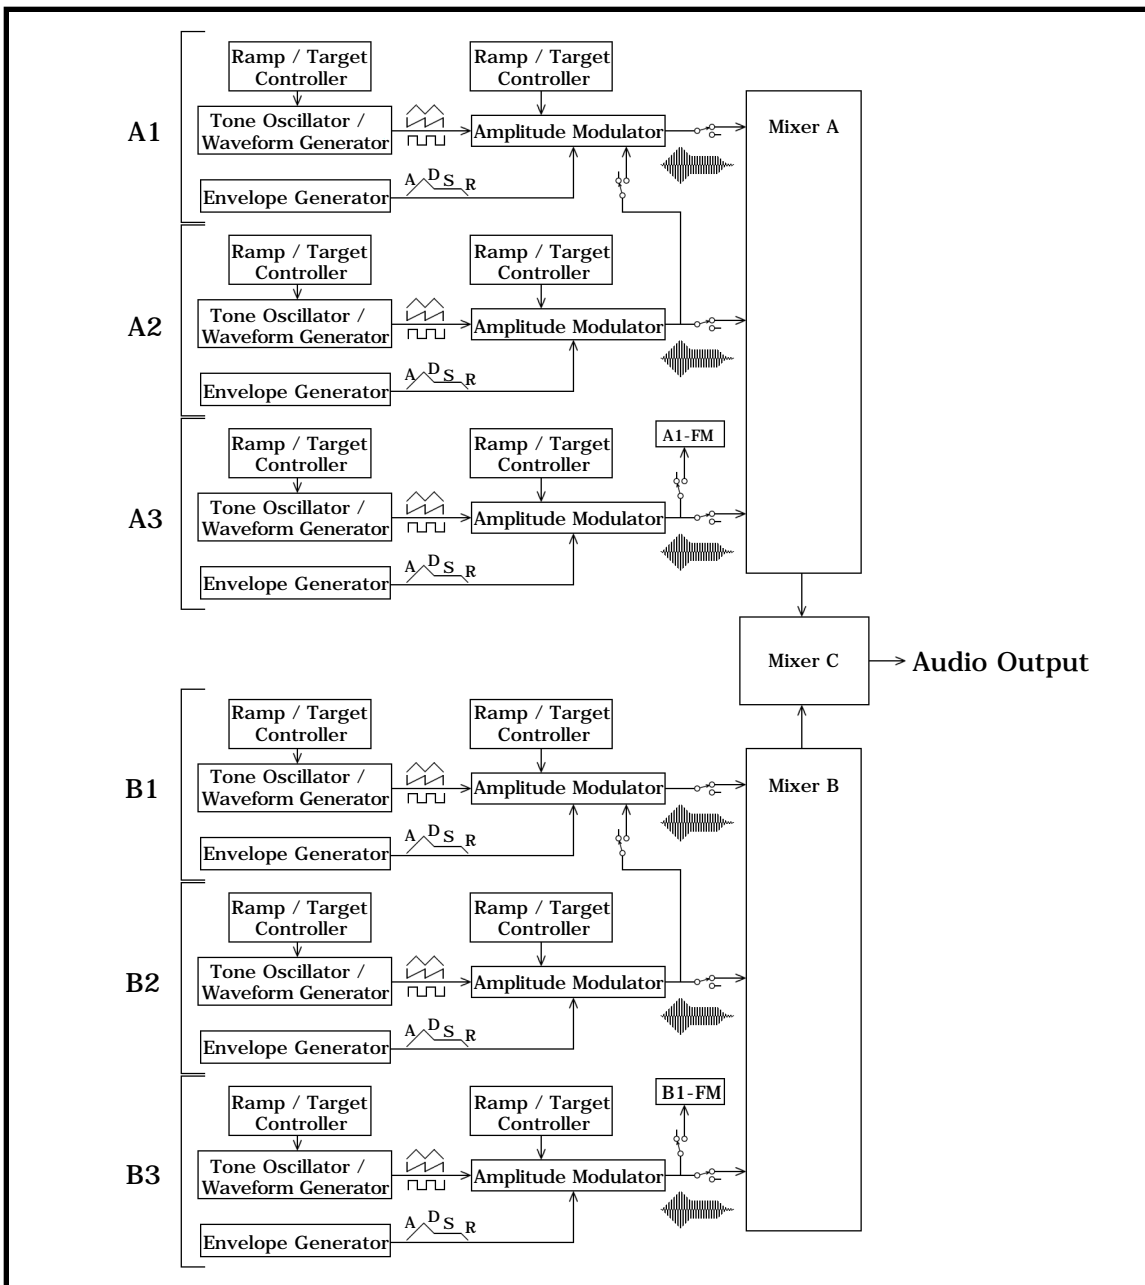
A1

Ramp / Target Controller

Tone Oscillator / Waveform Generator

Envelope Generator

A D S R

Ramp / Target Controller

Amplitude Modulator

Mixer A

A2

Ramp / Target Controller

Tone Oscillator / Waveform Generator

Envelope Generator

A D S R

Ramp / Target Controller

Amplitude Modulator

A3

Ramp / Target Controller

Tone Oscillator / Waveform Generator

Envelope Generator

A D S R

Ramp / Target Controller

Amplitude Modulator

A1-FM

Mixer C

Audio Output

B1

Ramp / Target Controller

Tone Oscillator / Waveform Generator

Envelope Generator

A D S R

Ramp / Target Controller

Amplitude Modulator

Mixer B

B2

Ramp / Target Controller

Tone Oscillator / Waveform Generator

Envelope Generator

A D S R

Ramp / Target Controller

Amplitude Modulator

B3

Ramp / Target Controller

Tone Oscillator / Waveform Generator

Envelope Generator

A D S R

Ramp / Target Controller

Amplitude Modulator

B1-FM